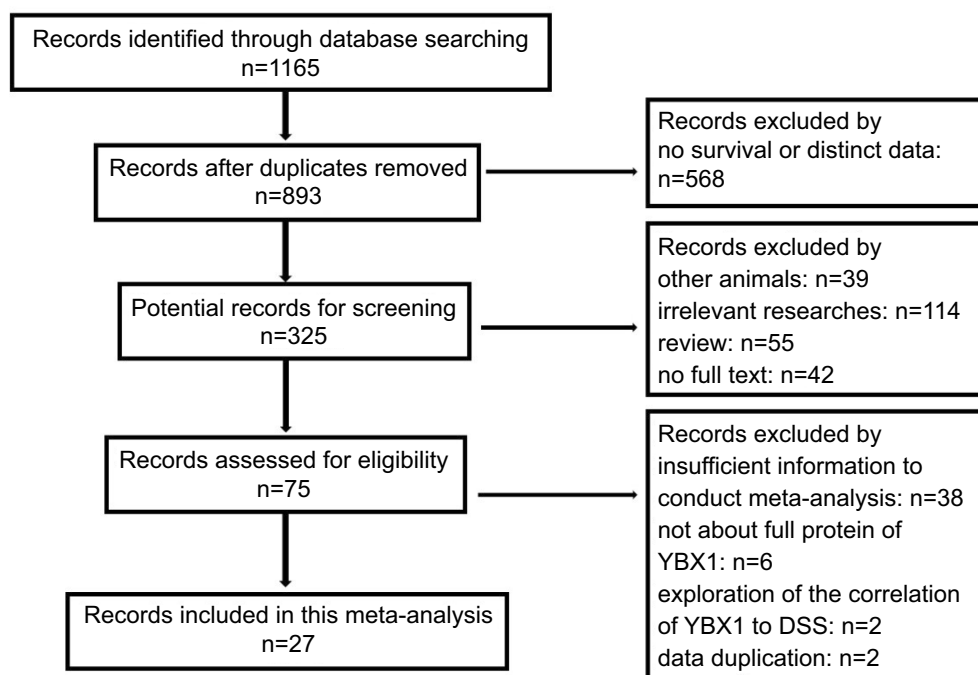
Records identified through database searching
n=1165

Records after duplicates removed
n=893

Records excluded by
no survival or distinct data:
n=568

Potential records for screening
n=325

Records excluded by
other animals: n=39
irrelevant researches: n=114
review: n=55
no full text: n=42

Records assessed for eligibility
n=75

Records excluded by
insufficient information to conduct meta-analysis: n=38
not about full protein of YBX1: n=6
exploration of the correlation of YBX1 to DSS: n=2
data duplication: n=2

Records included in this meta-analysis
n=27